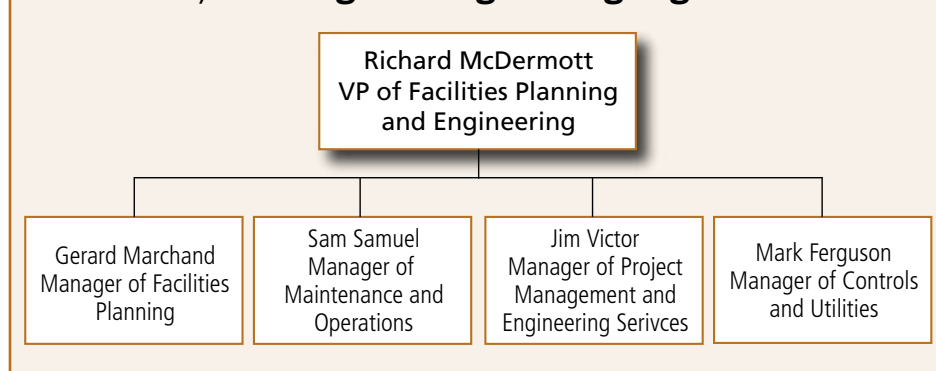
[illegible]

Richard McDermott
VP of Facilities Planning and Engineering

Gerard Marchand
Manager of Facilities Planning

Sam Samuel
Manager of Maintenance and Operations

Jim Victor
Manager of Project Management and Engineering Serivces

Mark Ferguson
Manager of Controls and Utilities